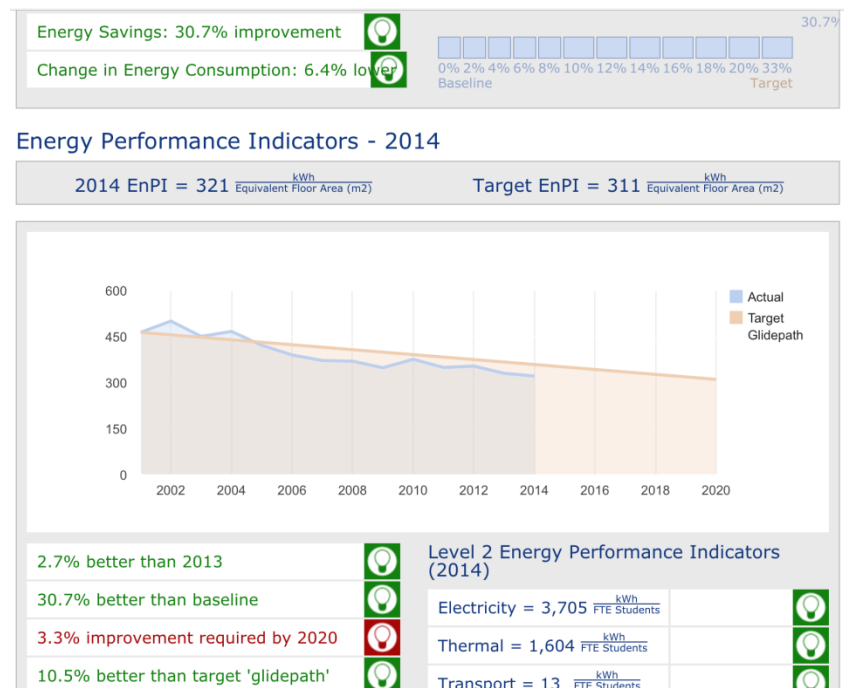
Energy Savings: 30.7% improvement

Change in Energy Consumption: 6.4% lower

30.7%

0% 2% 4% 6% 8% 10% 12% 14% 16% 18% 20% 33%
Baseline
Target

Energy Performance Indicators - 2014

2014 EnPI = 321 $\frac{\text{kWh}}{\text{Equivalent Floor Area (m2)}}$

Target EnPI = 311 $\frac{\text{kWh}}{\text{Equivalent Floor Area (m2)}}$

600
450
300
150
0
2002 2004 2006 2008 2010 2012 2014 2016 2018 2020

Actual
Target Glidepath

2.7% better than 2013

30.7% better than baseline

3.3% improvement required by 2020

10.5% better than target 'glidepath'

Level 2 Energy Performance Indicators (2014)

Electricity = 3,705 $\frac{\text{kWh}}{\text{FTE Students}}$

Thermal = 1,604 $\frac{\text{kWh}}{\text{FTE Students}}$

Transport = 13 $\frac{\text{kWh}}{\text{FTE Students}}$